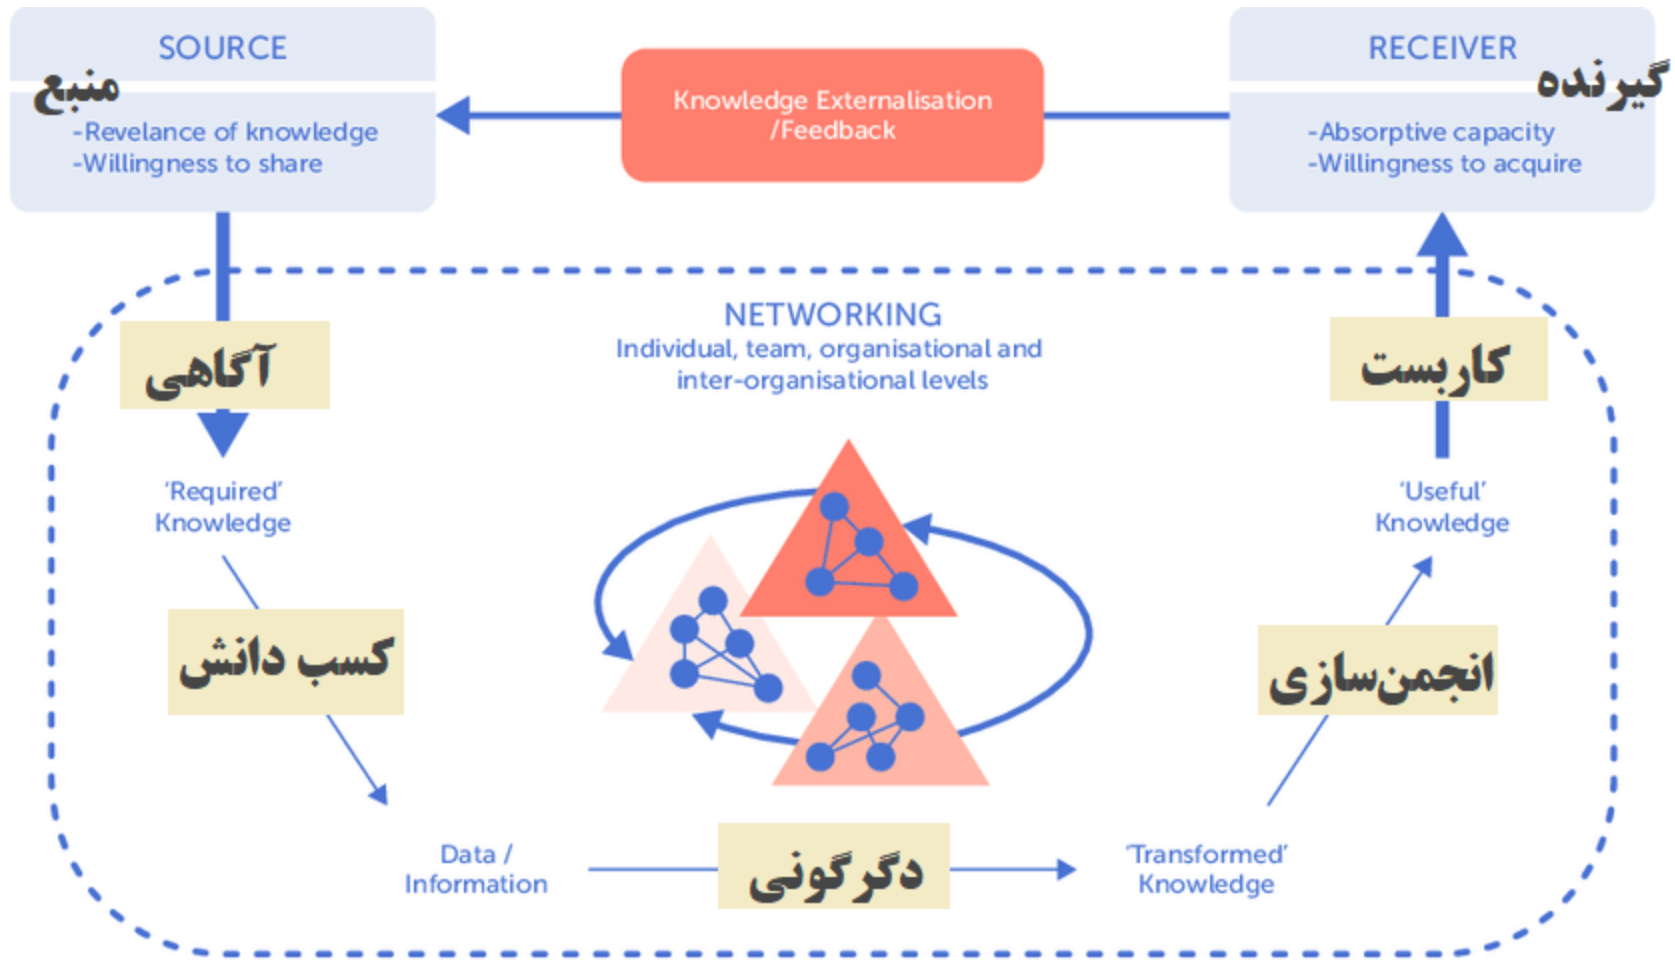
SOURCE
منبع
-Revelance of knowledge
-Willingness to share

Knowledge Externalisation /Feedback

RECEIVER
گیرنده
-Absorptive capacity
-Willingness to acquire

NETWORKING
Individual, team, organisational and inter-organisational levels

آگاهی

'Required' Knowledge

کسب دانش

کاربست

'Useful' Knowledge

انجمن‌سازی

Data / Information

دگرگونی

'Transformed' Knowledge